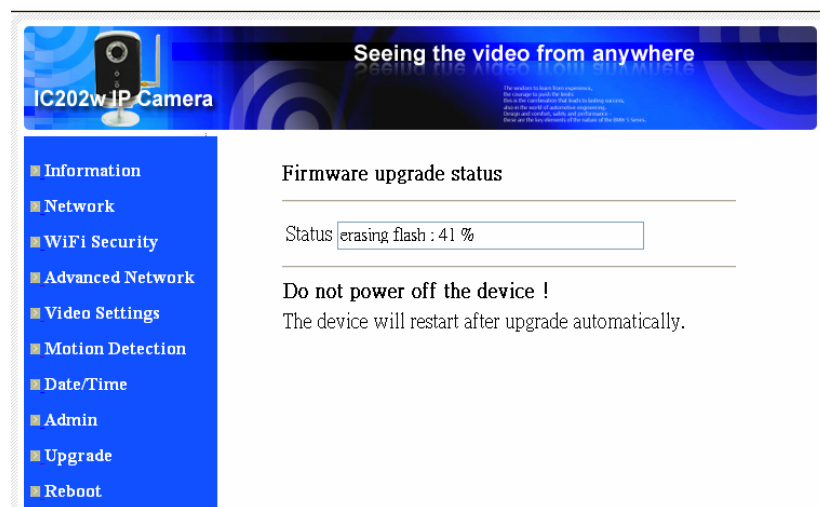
IC202w IP Camera

Seeing the video from anywhere

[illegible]

Information
Network
WiFi Security
Advanced Network
Video Settings
Motion Detection
Date/Time
Admin
Upgrade
Reboot

Firmware upgrade status

Status erasing flash : 41 %

Do not power off the device !

The device will restart after upgrade automatically.